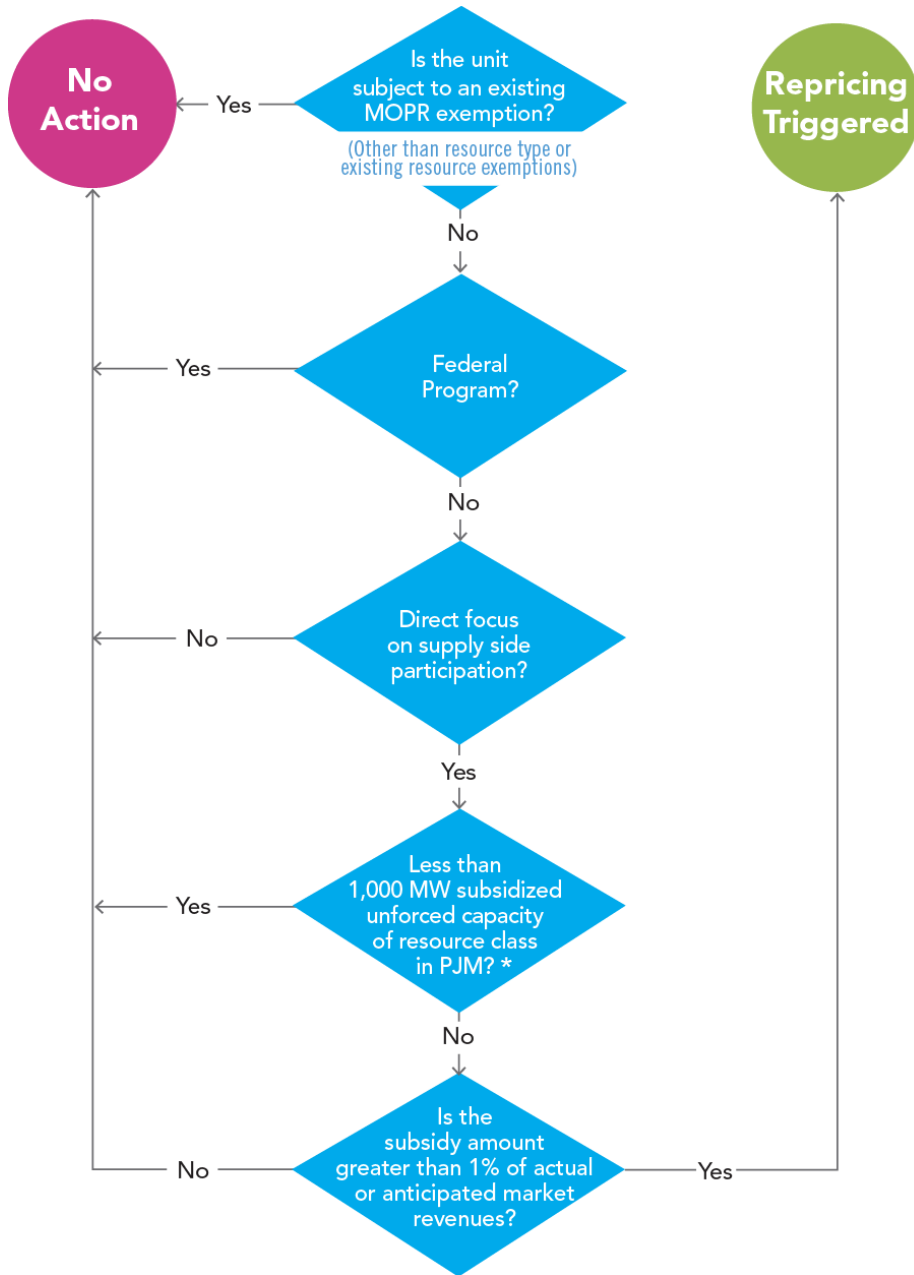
No Action

Is the unit subject to an existing MOPR exemption?
(Other than resource type or existing resource exemptions)

Yes

Repricing Triggered

No

Federal Program?

Yes

No

Direct focus on supply side participation?

No

Yes

Less than 1,000 MW subsidized unforced capacity of resource class in PJM? *

Yes

No

Is the subsidy amount greater than 1% of actual or anticipated market revenues?

No

Yes